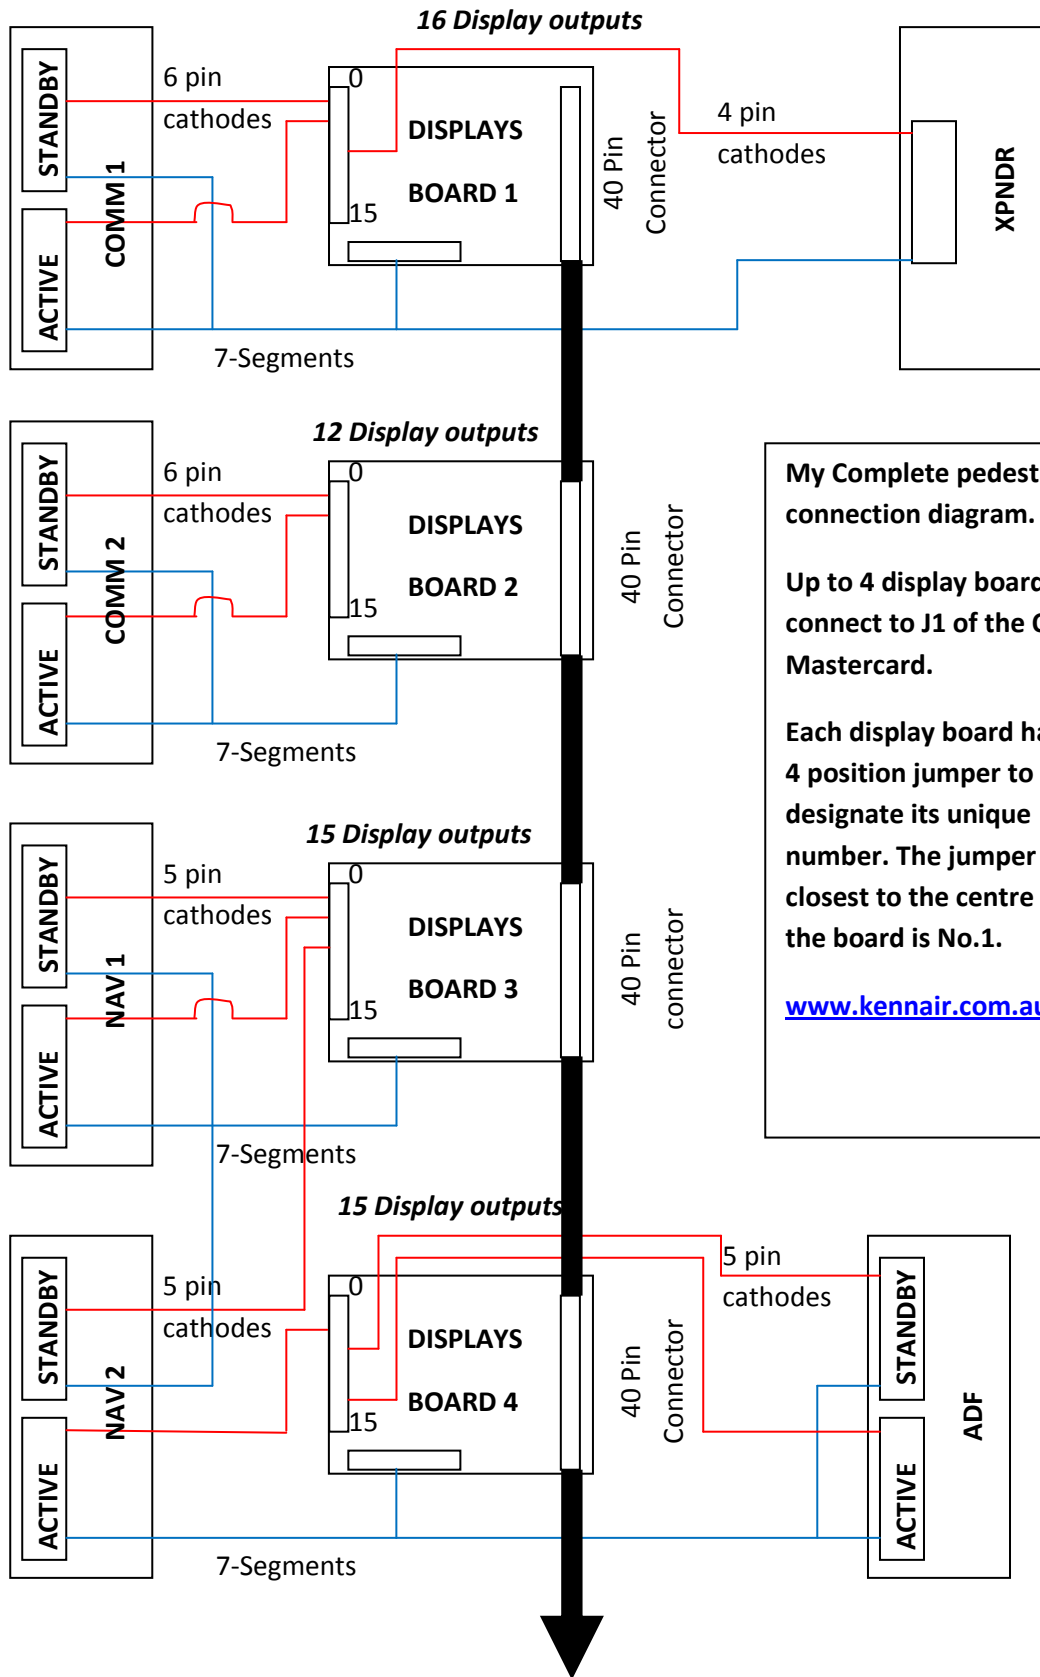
16 Display outputs

STANDBY
COMM 1
ACTIVE

6 pin
cathodes

0
DISPLAYS
BOARD 1
15

40 Pin
Connector

4 pin
cathodes

XPNDR

7-Segments

12 Display outputs

STANDBY
COMM 2
ACTIVE

6 pin
cathodes

0
DISPLAYS
BOARD 2
15

40 Pin
Connector

7-Segments

My Complete pedest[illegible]
connection diagram.

Up to 4 display board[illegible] connect to J1 of the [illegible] Mastercard.

Each display board ha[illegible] 4 position jumper to designate its unique number. The jumper closest to the centre the board is No.1.

www.kennair.com.a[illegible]

15 Display outputs

STANDBY
NAV 1
ACTIVE

5 pin
cathodes

0
DISPLAYS
BOARD 3
15

40 Pin
connector

7-Segments

15 Display outputs

STANDBY
NAV 2
ACTIVE

5 pin
cathodes

0
DISPLAYS
BOARD 4
15

40 Pin
Connector

5 pin
cathodes

STANDBY
ADF
ACTIVE

7-Segments